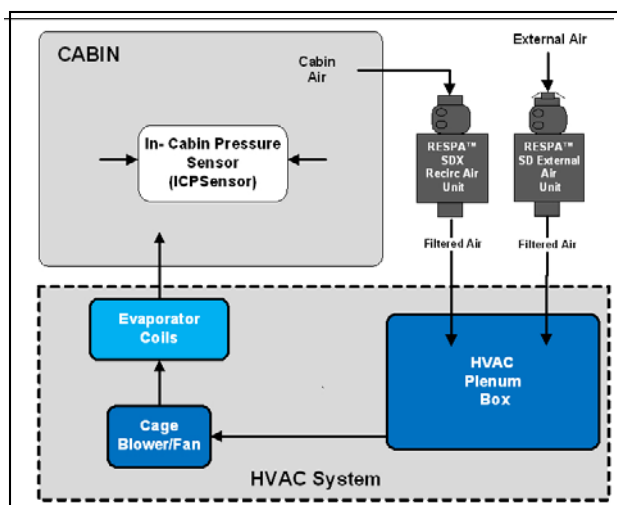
CABIN

Cabin Air

External Air

In- Cabin Pressure Sensor (ICPSensor)

RESPA™ SDX Recirc Air Unit

RESPA™ SD External Air Unit

Filtered Air

Filtered Air

Evaporator Coils

HVAC Plenum Box

Cage Blower/Fan

HVAC System